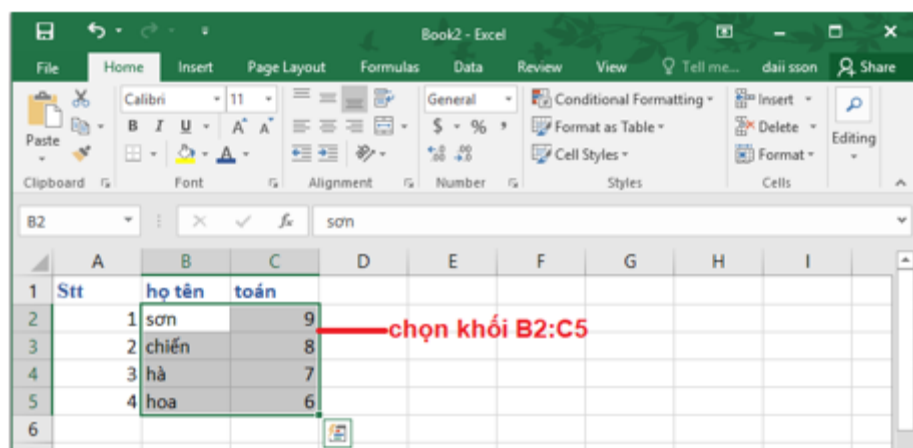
Book2 - Excel

File Home Insert Page Layout Formulas Data Review View Tell me... daii sson Share

Paste
Clipboard

Calibri 11
B I U A A
Font

Alignment

General
$ % ,
.00 .0
Number

Conditional Formatting
Format as Table
Cell Styles
Styles

Insert
Delete
Format
Cells

Editing

B2 fx sơn

| | A | B | C | D | E | F | G | H | I |
|---|---|---|---|---|---|---|---|---|---|
| 1 | Stt | họ tên | toán | | | | | | |
| 2 | 1 | sơn | 9 | | | | | | |
| 3 | 2 | chiến | 8 | | | | | | |
| 4 | 3 | hà | 7 | | | | | | |
| 5 | 4 | hoa | 6 | | | | | | |
| 6 | | | | | | | | | |

chọn khối B2:C5